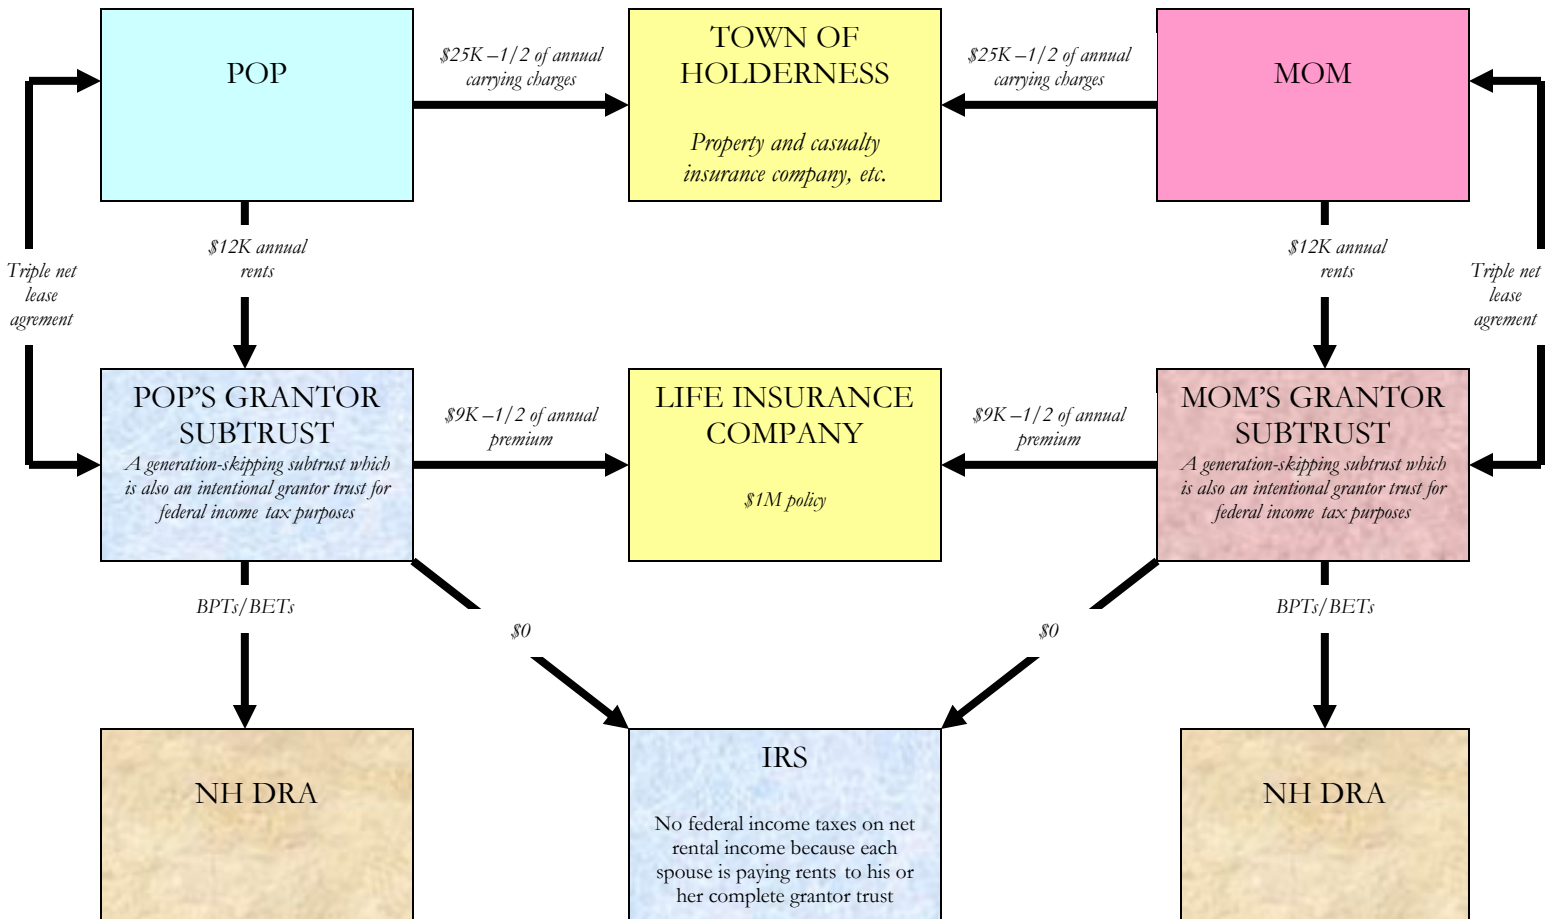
POP

$25K – 1/2 of annual carrying charges

TOWN OF HOLDERNESS

Property and casualty insurance company, etc.

$25K – 1/2 of annual carrying charges

MOM

Triple net lease agrement

$12K annual rents

$12K annual rents

Triple net lease agrement

POP'S GRANTOR SUBTRUST

A generation-skipping subtrust which is also an intentional grantor trust for federal income tax purposes

$9K – 1/2 of annual premium

LIFE INSURANCE COMPANY

$1M policy

$9K – 1/2 of annual premium

MOM'S GRANTOR SUBTRUST

A generation-skipping subtrust which is also an intentional grantor trust for federal income tax purposes

BPTs/BETs

$0

$0

BPTs/BETs

NH DRA

IRS

No federal income taxes on net rental income because each spouse is paying rents to his or her complete grantor trust

NH DRA